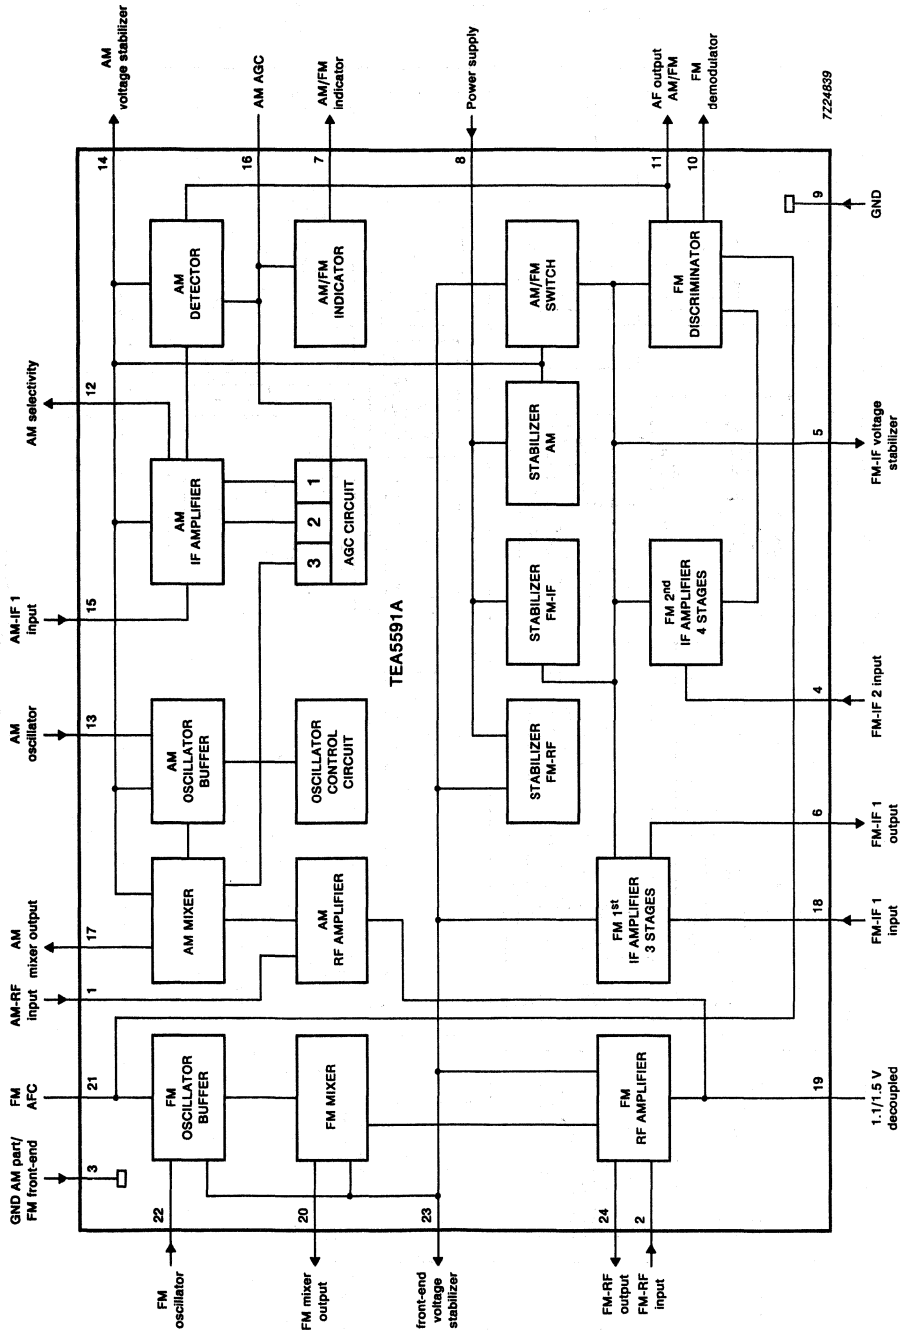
AM voltage stabilizer
AM AGC
AM/FM indicator
Power supply
AF output AM/FM
FM demodulator
7Z24839

14
16
7
8
11
10
9
GND

AM DETECTOR
AM/FM INDICATOR
AM/FM SWITCH
FM DISCRIMINATOR

AM selectivity
12
STABILIZER AM
5
FM-IF voltage stabilizer

AM IF AMPLIFIER
1
2
3
AGC CIRCUIT
STABILIZER FM-IF
FM $2^{nd}$ IF AMPLIFIER 4 STAGES

AM-IF 1 input
15
TEA5591A
4
FM-IF 2 input

AM oscillator
13
AM OSCILLATOR BUFFER
OSCILLATOR CONTROL CIRCUIT
STABILIZER FM-RF
6
FM-IF 1 output

AM MIXER
AM RF AMPLIFIER
FM $1^{st}$ IF AMPLIFIER 3 STAGES
AM mixer output
17
18
FM-IF 1 input

AM-RF input
1

FM AFC
21
FM OSCILLATOR BUFFER
FM MIXER
FM RF AMPLIFIER
19
1.1/1.5 V decoupled

GND AM part/ FM front-end
3
22
20
23
24
2

FM oscillator
FM mixer output
front-end voltage stabilizer
FM-RF output
FM-RF input